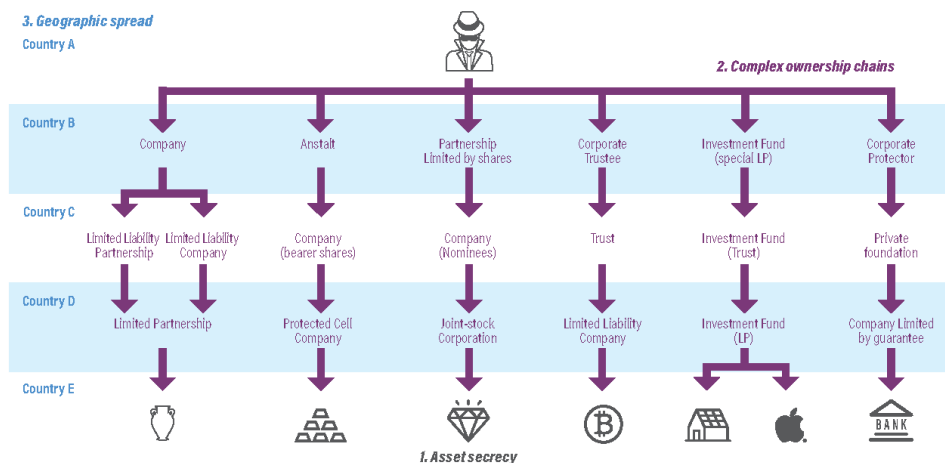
3. Geographic spread

Country A

2. Complex ownership chains

Country B

Company

Anstalt

Partnership Limited by shares

Corporate Trustee

Investment Fund (special LP)

Corporate Protector

Country C

Limited Liability Partnership

Limited Liability Company

Company (bearer shares)

Company (Nominees)

Trust

Investment Fund (Trust)

Private foundation

Country D

Limited Partnership

Protected Cell Company

Joint-stock Corporation

Limited Liability Company

Investment Fund (LP)

Company Limited by guarantee

Country E

BANK

1. Asset secrecy